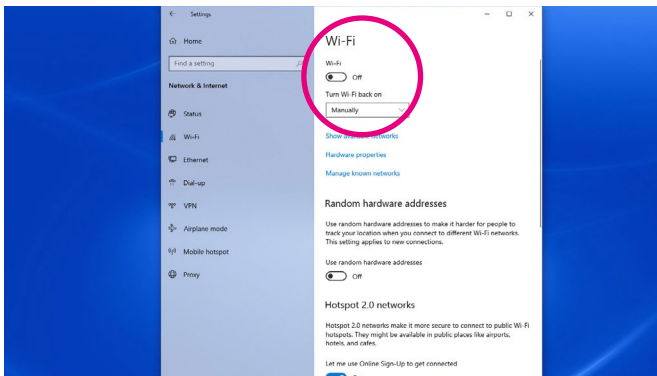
Settings

Home

Find a setting

Network & Internet

Status

Wi-Fi

Ethernet

Dial-up

VPN

Airplane mode

Mobile hotspot

Proxy

Wi-Fi

Wi-Fi

Off

Turn Wi-Fi back on

Manually

Show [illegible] networks

Hardware properties

Manage known networks

Random hardware addresses

Use random hardware addresses to make it harder for people to track your location when you connect to different Wi-Fi networks. This setting applies to new connections.

Use random hardware addresses

Off

Hotspot 2.0 networks

Hotspot 2.0 networks make it more secure to connect to public Wi-Fi hotspots. They might be available in public places like airports, hotels, and cafes.

Let me use Online Sign-Up to get connected